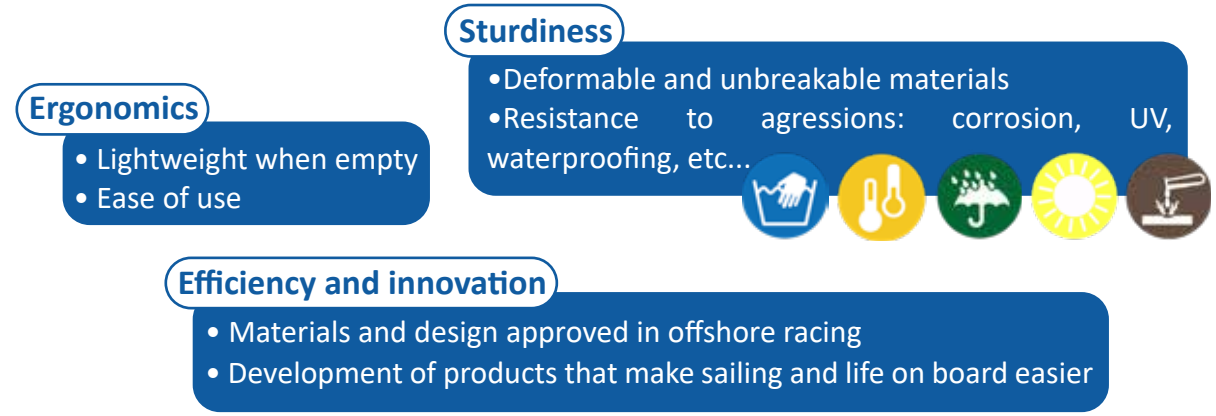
Sturdiness

•Deformable and unbreakable materials
•Resistance to agressions: corrosion, UV, waterproofing, etc...

Ergonomics

• Lightweight when empty
• Ease of use

Efficiency and innovation

• Materials and design approved in offshore racing
• Development of products that make sailing and life on board easier